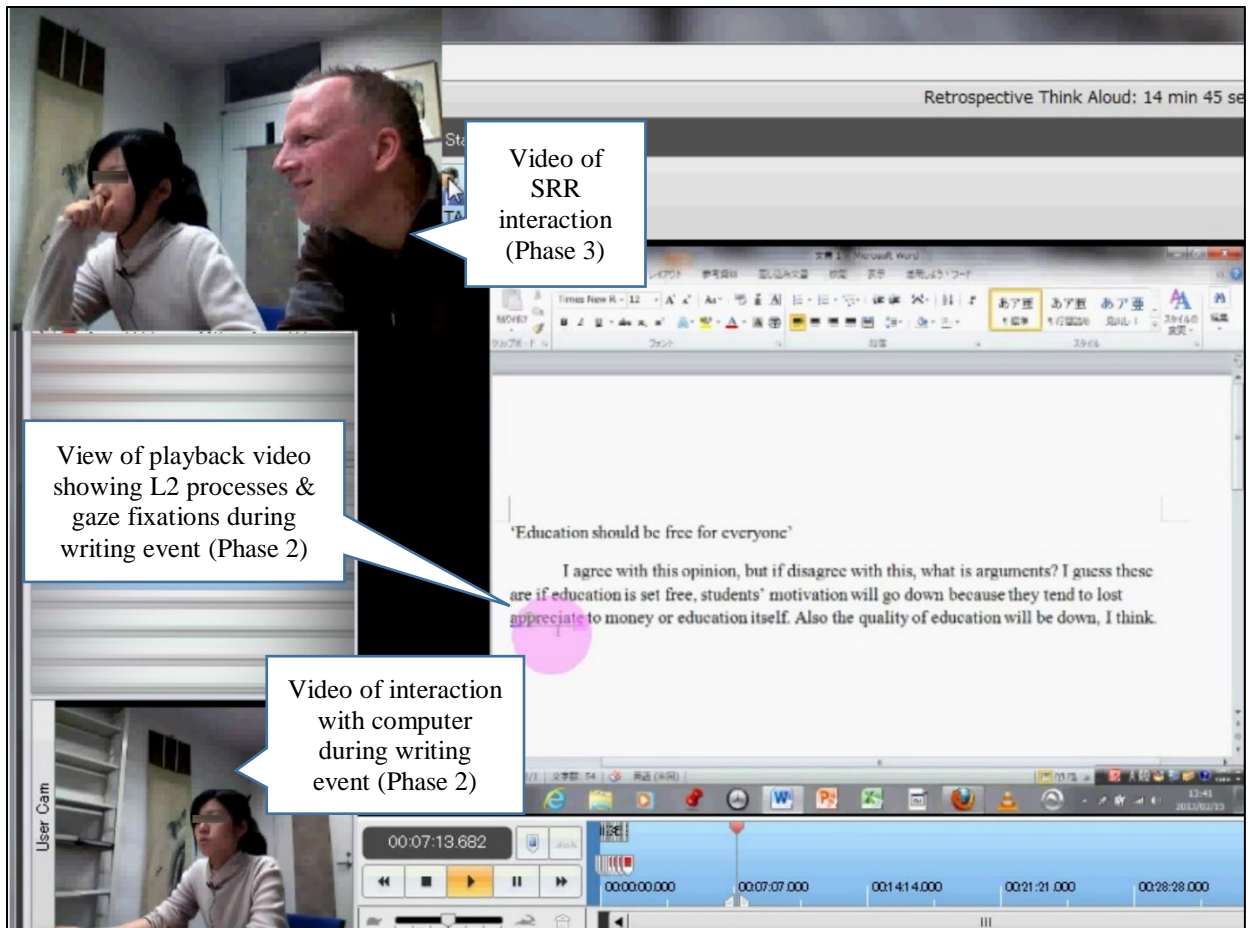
Retrospective Think Aloud: 14 min 45 se

Video of SRR interaction (Phase 3)

文書 1 - Microsoft Word

View of playback video showing L2 processes & gaze fixations during writing event (Phase 2)

'Education should be free for everyone'

I agree with this opinion, but if disagree with this, what is arguments? I guess these are if education is set free, students' motivation will go down because they tend to lost appreciate to money or education itself. Also the quality of education will be down, I think.

Video of interaction with computer during writing event (Phase 2)

User Cam

00:07:13.682

00:00:00.000

00:07:07.000

00:14:14.000

00:21:21.000

00:28:28.000

13:41
2013/02/15